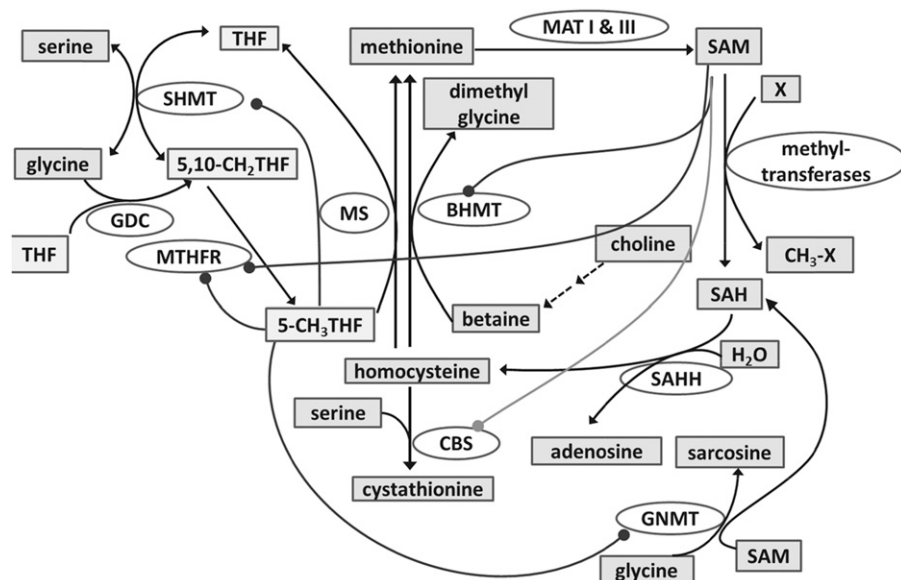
serine
THF
methionine
MAT I & III
SAM
SHMT
dimethyl glycine
X
glycine
5,10-$CH_2$THF
methyl-transferases
MS
BHMT
GDC
THF
MTHFR
choline
$CH_3$-X
SAH
5-$CH_3$THF
betaine
$H_2O$
homocysteine
SAHH
serine
CBS
adenosine
sarcosine
cystathionine
GNMT
SAM
glycine